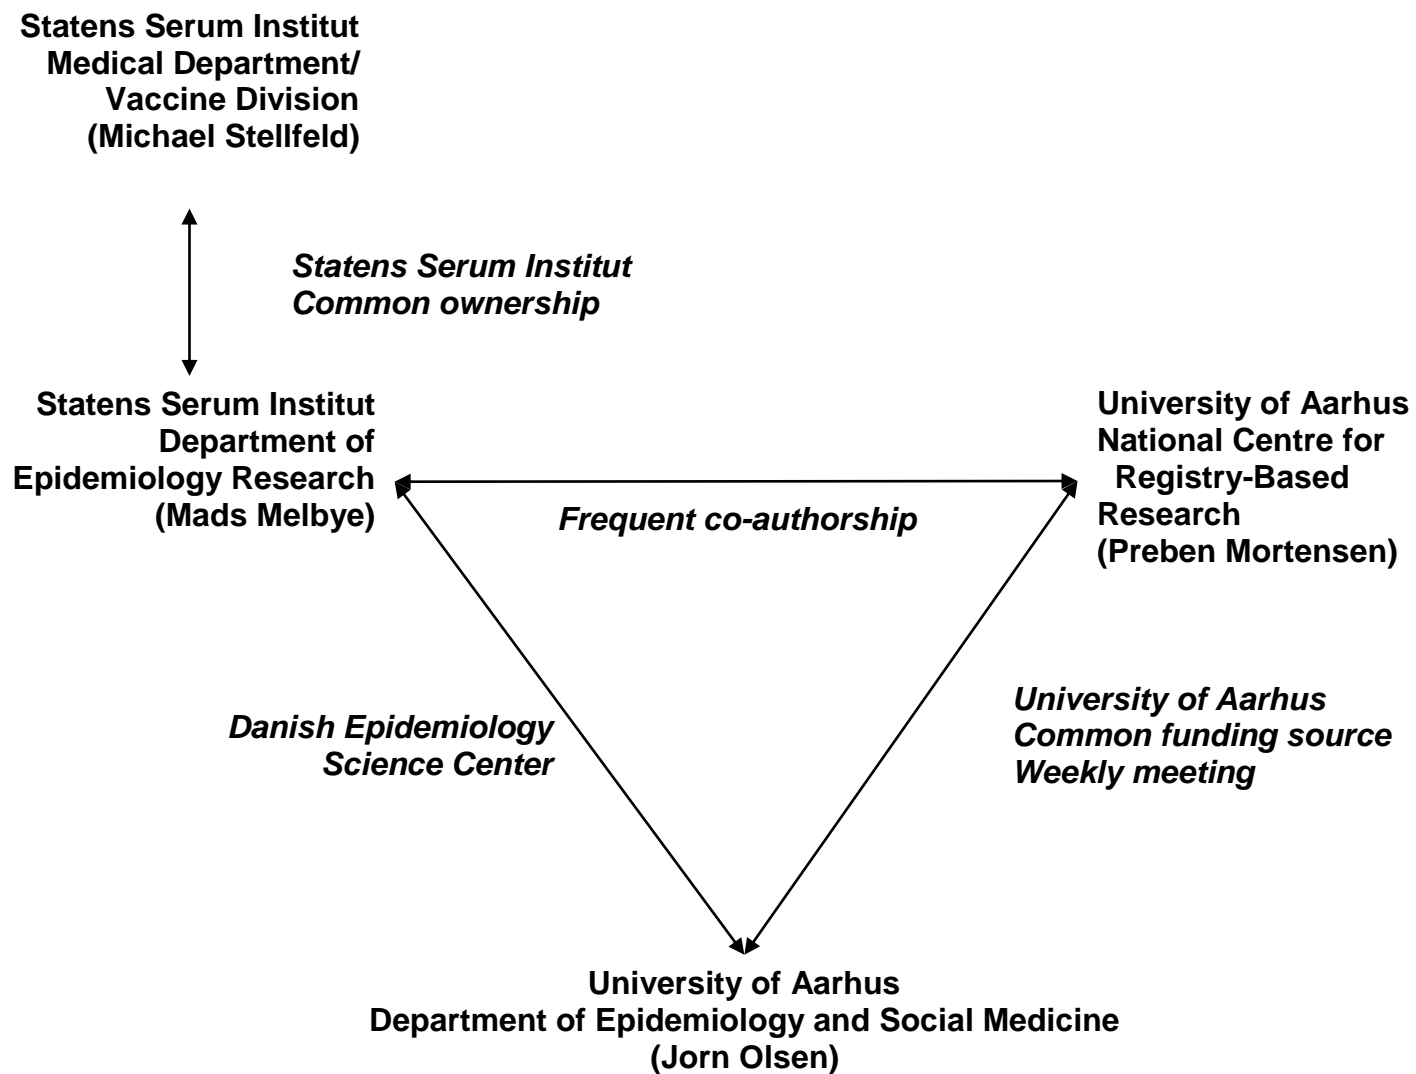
Statens Serum Institut
Medical Department/
Vaccine Division
(Michael Stellfeld)

Statens Serum Institut
Common ownership

Statens Serum Institut
Department of
Epidemiology Research
(Mads Melbye)

University of Aarhus
National Centre for
Registry-Based
Research
(Preben Mortensen)

Frequent co-authorship

University of Aarhus
Common funding source
Weekly meeting

Danish Epidemiology
Science Center

University of Aarhus
Department of Epidemiology and Social Medicine
(Jorn Olsen)